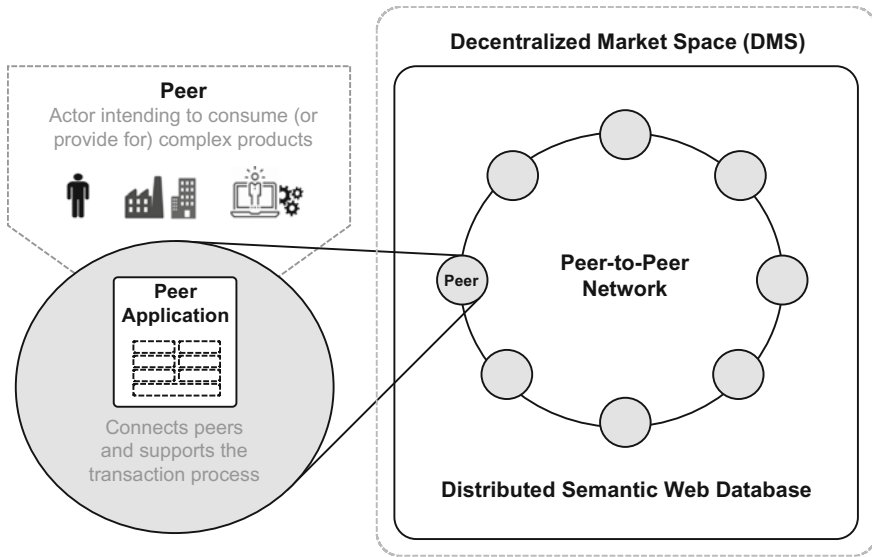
Peer
Actor intending to consume (or provide for) complex products

Peer Application

Connects peers and supports the transaction process

Decentralized Market Space (DMS)

Peer

Peer-to-Peer Network

Distributed Semantic Web Database